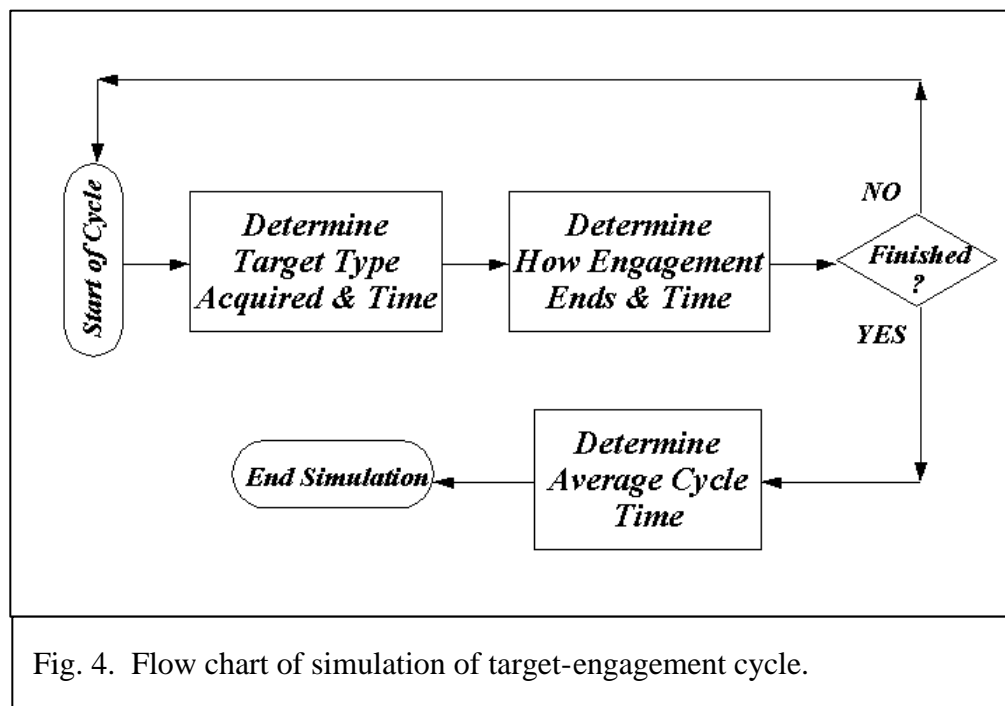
Start of Cycle

Determine Target Type Acquired & Time

Determine How Engagement Ends & Time

Finished ?

NO

YES

Determine Average Cycle Time

End Simulation

Fig. 4. Flow chart of simulation of target-engagement cycle.